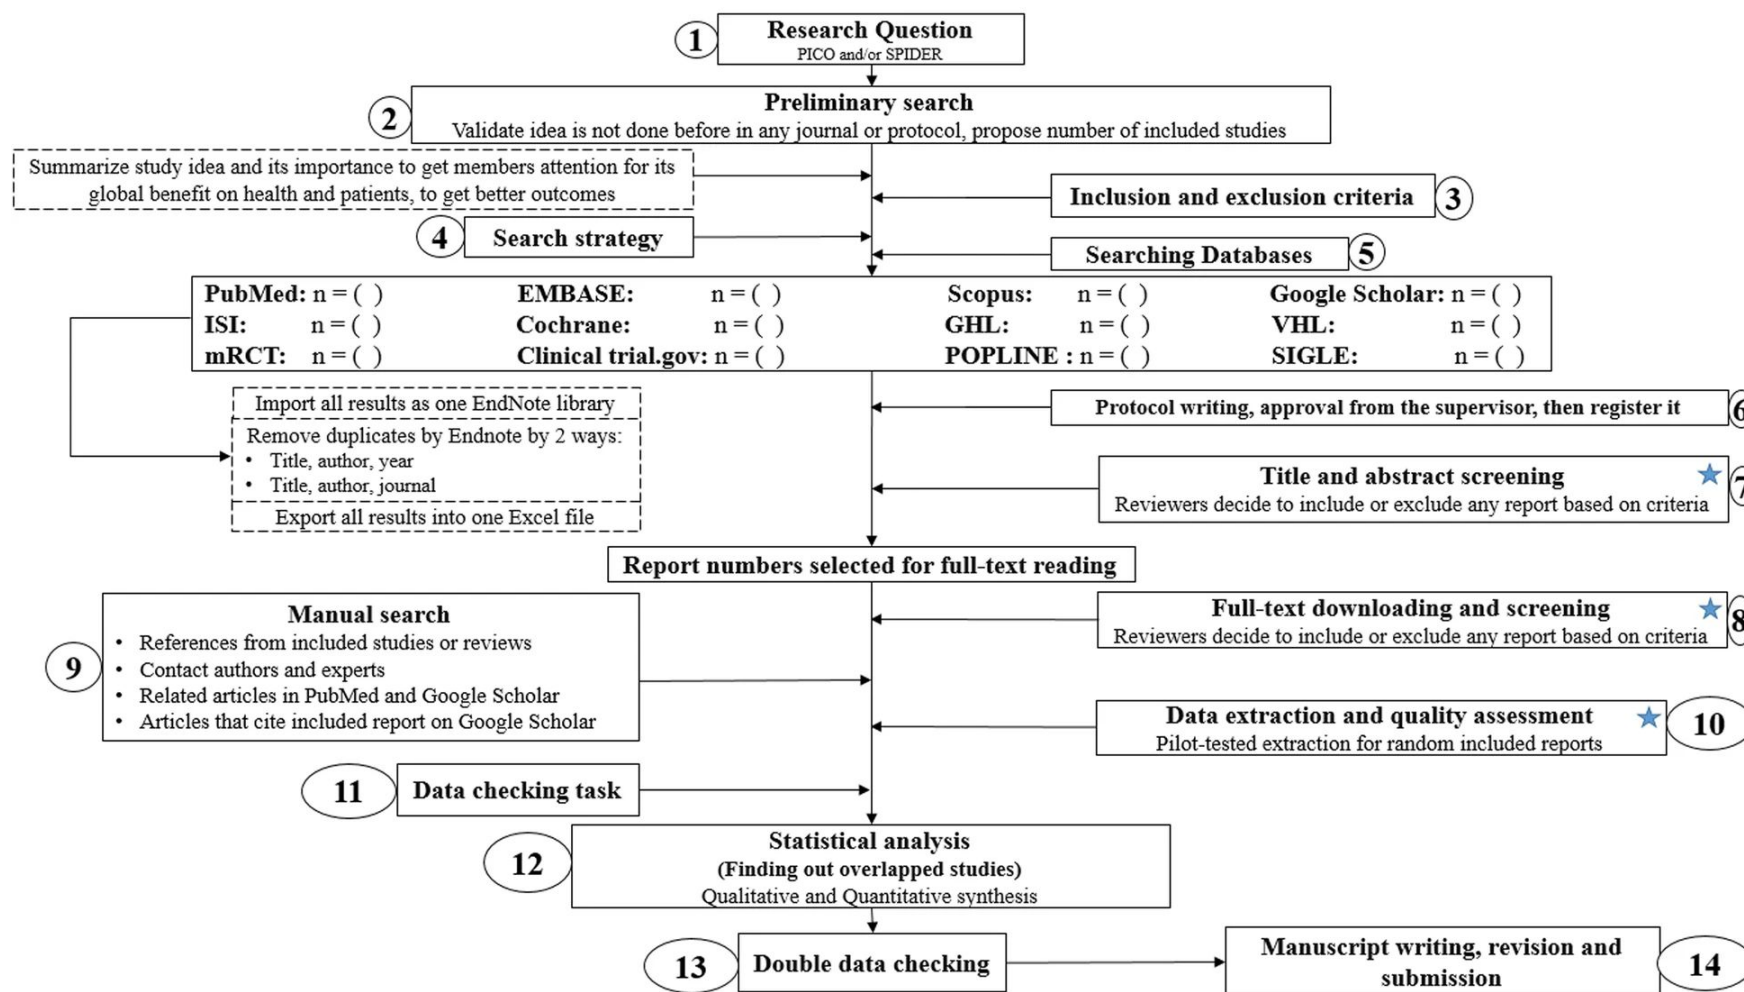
1 Research Question
PICO and/or SPIDER

2 Preliminary search
Validate idea is not done before in any journal or protocol, propose number of included studies

Summarize study idea and its importance to get members attention for its global benefit on health and patients, to get better outcomes

Inclusion and exclusion criteria 3

4 Search strategy

Searching Databases 5

| PubMed: n = ( ) | EMBASE: n = ( ) | Scopus: n = ( ) | Google Scholar: n = ( ) |
|---|---|---|---|
| ISI: n = ( ) | Cochrane: n = ( ) | GHL: n = ( ) | VHL: n = ( ) |
| mRCT: n = ( ) | Clinical trial.gov: n = ( ) | POPLINE : n = ( ) | SIGLE: n = ( ) |

Import all results as one EndNote library
Remove duplicates by Endnote by 2 ways:
• Title, author, year
• Title, author, journal
Export all results into one Excel file

Protocol writing, approval from the supervisor, then register it 6

Title and abstract screening
Reviewers decide to include or exclude any report based on criteria 7

Report numbers selected for full-text reading

Full-text downloading and screening
Reviewers decide to include or exclude any report based on criteria 8

9 Manual search
• References from included studies or reviews
• Contact authors and experts
• Related articles in PubMed and Google Scholar
• Articles that cite included report on Google Scholar

Data extraction and quality assessment
Pilot-tested extraction for random included reports 10

11 Data checking task

12 Statistical analysis
(Finding out overlapped studies)
Qualitative and Quantitative synthesis

13 Double data checking

Manuscript writing, revision and submission 14